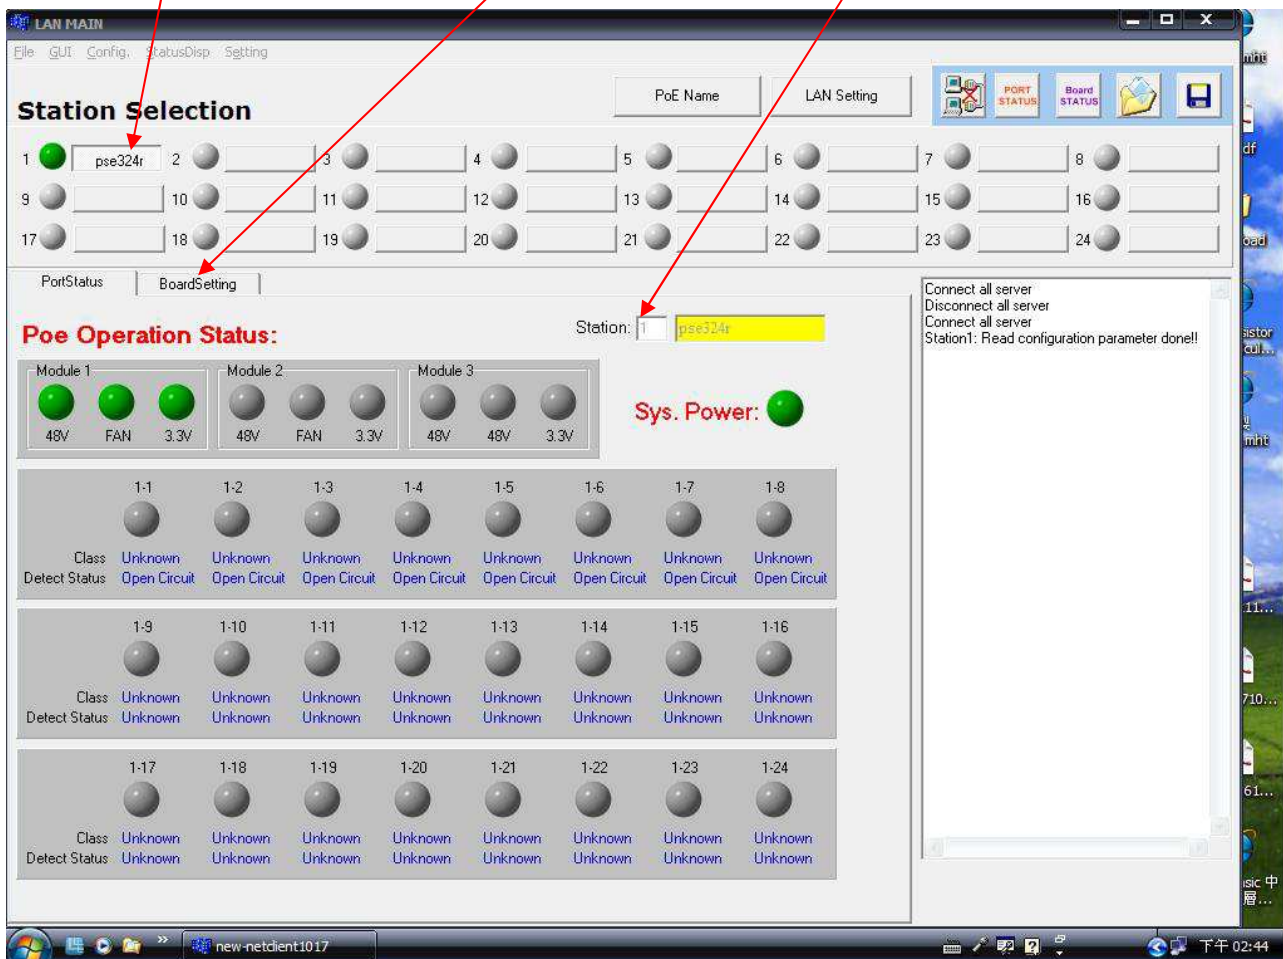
LAN MAIN
File GUI Config. StatusDisp Setting

Station Selection

PoE Name LAN Setting

PORT STATUS Board STATUS

1 pse324r 2 3 4 5 6 7 8
9 10 11 12 13 14 15 16
17 18 19 20 21 22 23 24

PortStatus BoardSetting

Poe Operation Status:

Station: 1 pse324r

Module 1
48V FAN 3.3V
Module 2
48V FAN 3.3V
Module 3
48V 48V 3.3V

Sys. Power:

| | 1-1 | 1-2 | 1-3 | 1-4 | 1-5 | 1-6 | 1-7 | 1-8 |
|---|---|---|---|---|---|---|---|---|
| Class | Unknown | Unknown | Unknown | Unknown | Unknown | Unknown | Unknown | Unknown |
| Detect Status | Open Circuit | Open Circuit | Open Circuit | Open Circuit | Open Circuit | Open Circuit | Open Circuit | Open Circuit |

| | 1-9 | 1-10 | 1-11 | 1-12 | 1-13 | 1-14 | 1-15 | 1-16 |
|---|---|---|---|---|---|---|---|---|
| Class | Unknown | Unknown | Unknown | Unknown | Unknown | Unknown | Unknown | Unknown |
| Detect Status | Unknown | Unknown | Unknown | Unknown | Unknown | Unknown | Unknown | Unknown |

| | 1-17 | 1-18 | 1-19 | 1-20 | 1-21 | 1-22 | 1-23 | 1-24 |
|---|---|---|---|---|---|---|---|---|
| Class | Unknown | Unknown | Unknown | Unknown | Unknown | Unknown | Unknown | Unknown |
| Detect Status | Unknown | Unknown | Unknown | Unknown | Unknown | Unknown | Unknown | Unknown |

Connect all server
Disconnect all server
Connect all server
Station1: Read configuration parameter done!!

mht
df
oad
sistor cul...
mht
11...
710...
61...
isic 中 層...

new-netclient1017
下午 02:44